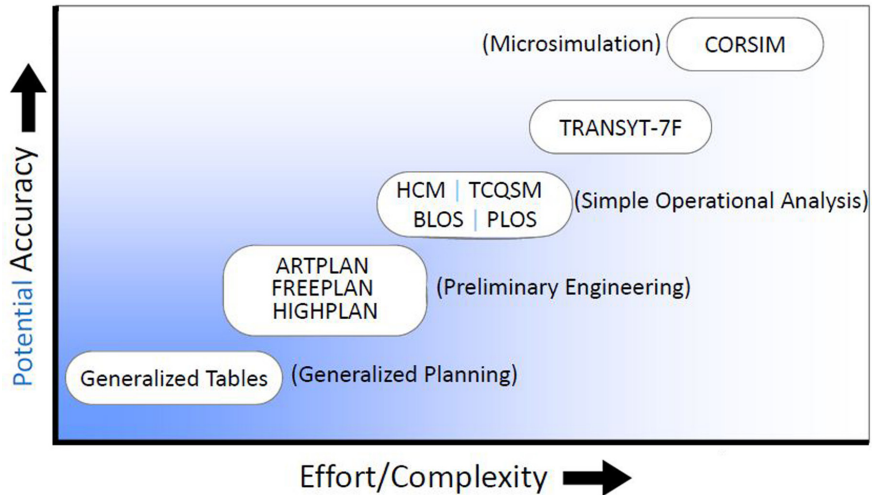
Potential Accuracy

(Microsimulation) CORSIM

TRANSYT-7F

HCM | TCQSM
BLOS | PLOS
(Simple Operational Analysis)

ARTPLAN
FREEPLAN
HIGHPLAN
(Preliminary Engineering)

Generalized Tables (Generalized Planning)

Effort/Complexity